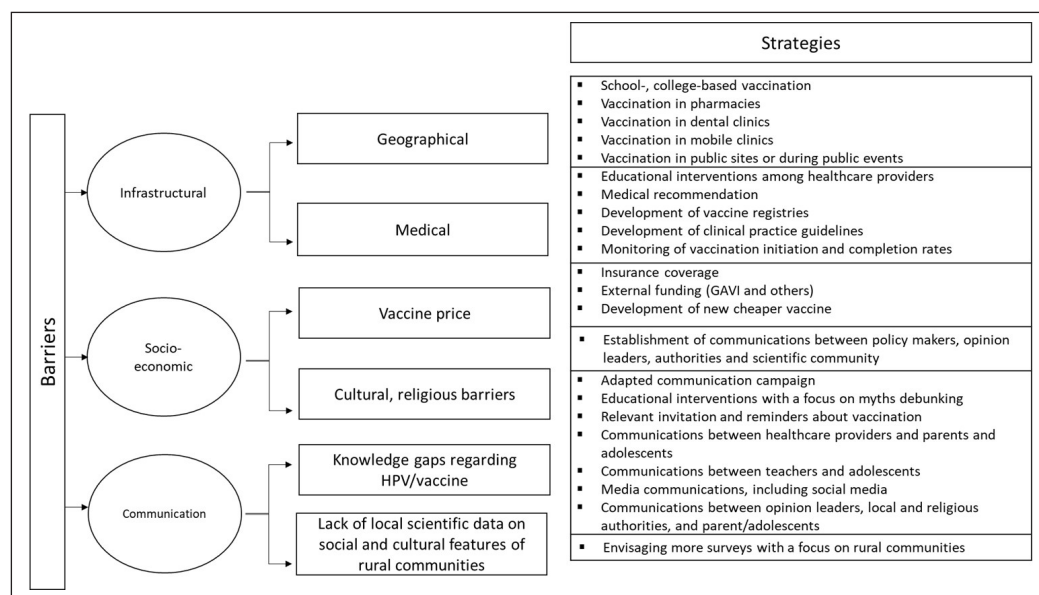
Barriers

Infrastructural

Geographical

Medical

Socio-economic

Vaccine price

Cultural, religious barriers

Communication

Knowledge gaps regarding HPV/vaccine

Lack of local scientific data on social and cultural features of rural communities

Strategies

▪ School-, college-based vaccination
▪ Vaccination in pharmacies
▪ Vaccination in dental clinics
▪ Vaccination in mobile clinics
▪ Vaccination in public sites or during public events

▪ Educational interventions among healthcare providers
▪ Medical recommendation
▪ Development of vaccine registries
▪ Development of clinical practice guidelines
▪ Monitoring of vaccination initiation and completion rates

▪ Insurance coverage
▪ External funding (GAVI and others)
▪ Development of new cheaper vaccine

▪ Establishment of communications between policy makers, opinion leaders, authorities and scientific community

▪ Adapted communication campaign
▪ Educational interventions with a focus on myths debunking
▪ Relevant invitation and reminders about vaccination
▪ Communications between healthcare providers and parents and adolescents
▪ Communications between teachers and adolescents
▪ Media communications, including social media
▪ Communications between opinion leaders, local and religious authorities, and parent/adolescents

▪ Envisaging more surveys with a focus on rural communities